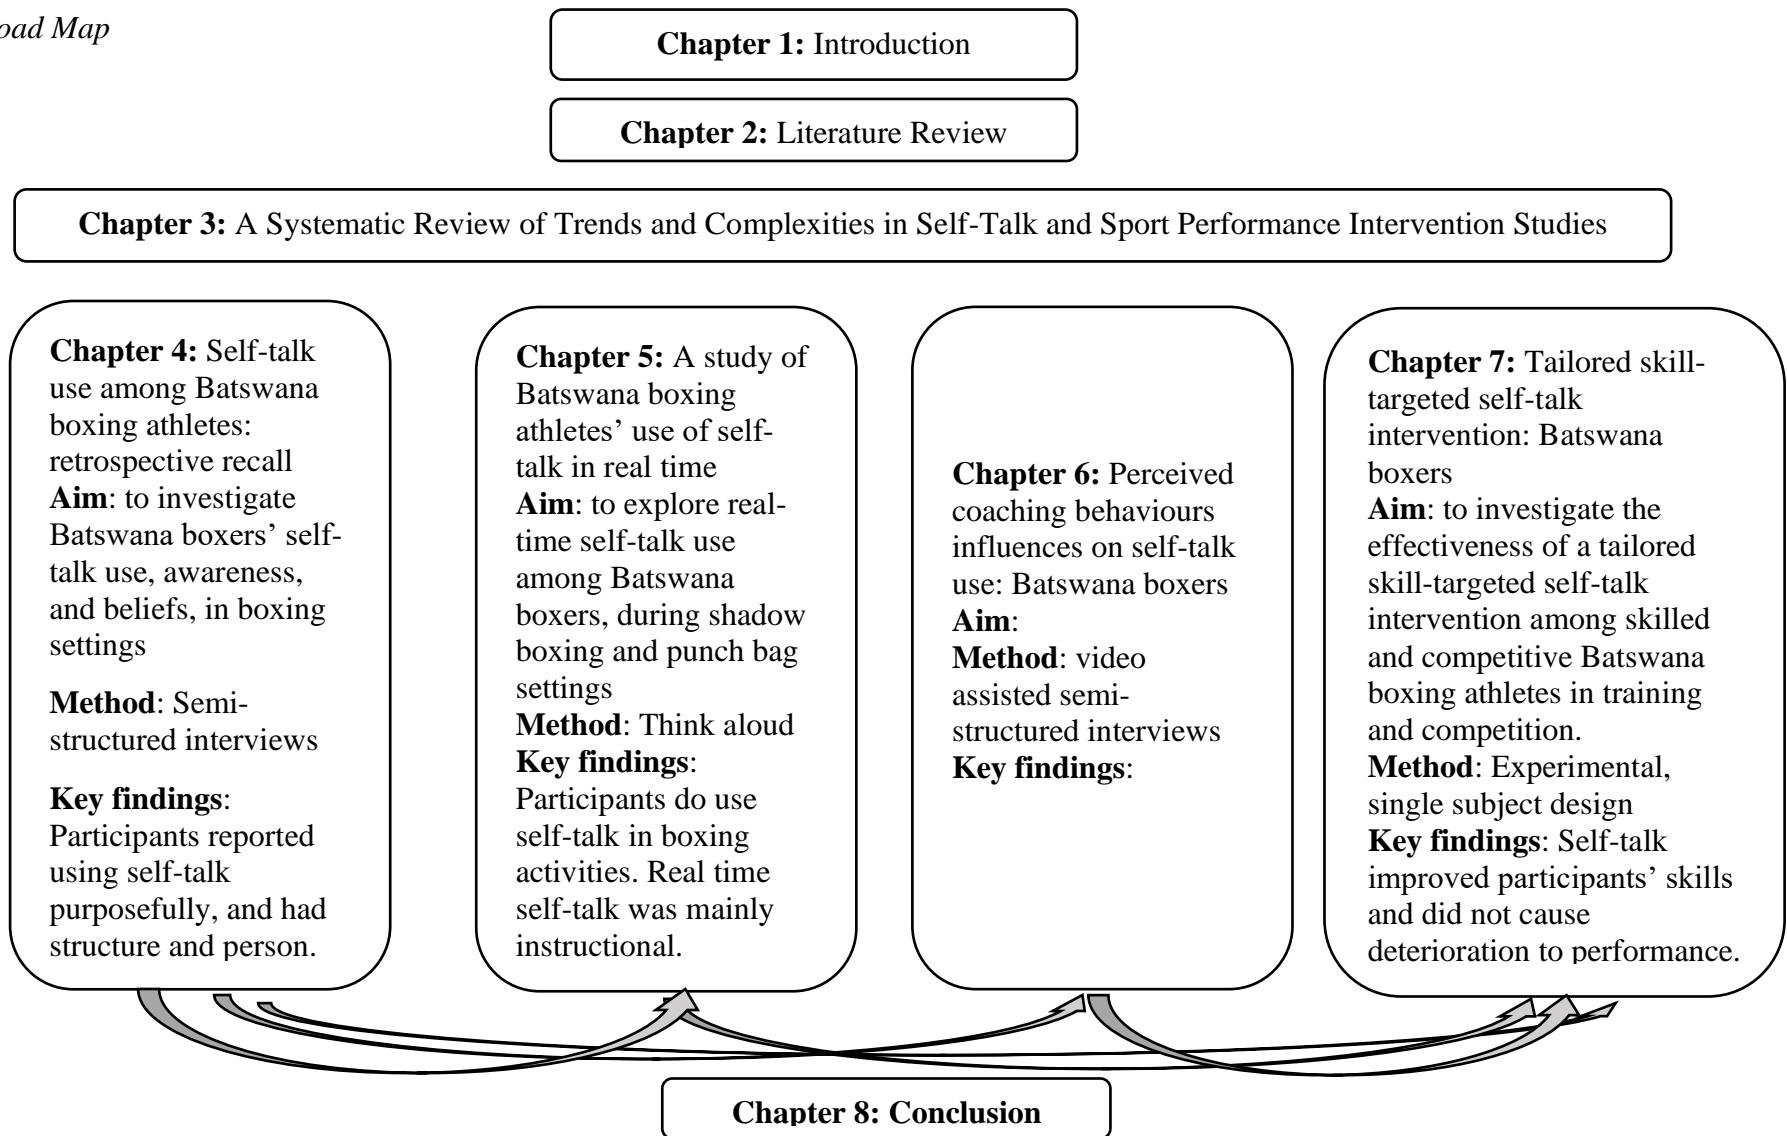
oad Map

**Chapter 1:** Introduction

**Chapter 2:** Literature Review

**Chapter 3:** A Systematic Review of Trends and Complexities in Self-Talk and Sport Performance Intervention Studies

**Chapter 4:** Self-talk use among Batswana boxing athletes: retrospective recall
**Aim**: to investigate Batswana boxers' self-talk use, awareness, and beliefs, in boxing settings

**Method**: Semi-structured interviews

**Key findings**: Participants reported using self-talk purposefully, and had structure and person.

**Chapter 5:** A study of Batswana boxing athletes' use of self-talk in real time
**Aim**: to explore real-time self-talk use among Batswana boxers, during shadow boxing and punch bag settings
**Method**: Think aloud
**Key findings**: Participants do use self-talk in boxing activities. Real time self-talk was mainly instructional.

**Chapter 6:** Perceived coaching behaviours influences on self-talk use: Batswana boxers
**Aim**:
**Method**: video assisted semi-structured interviews
**Key findings**:

**Chapter 7:** Tailored skill-targeted self-talk intervention: Batswana boxers
**Aim**: to investigate the effectiveness of a tailored skill-targeted self-talk intervention among skilled and competitive Batswana boxing athletes in training and competition.
**Method**: Experimental, single subject design
**Key findings**: Self-talk improved participants' skills and did not cause deterioration to performance.

**Chapter 8: Conclusion**